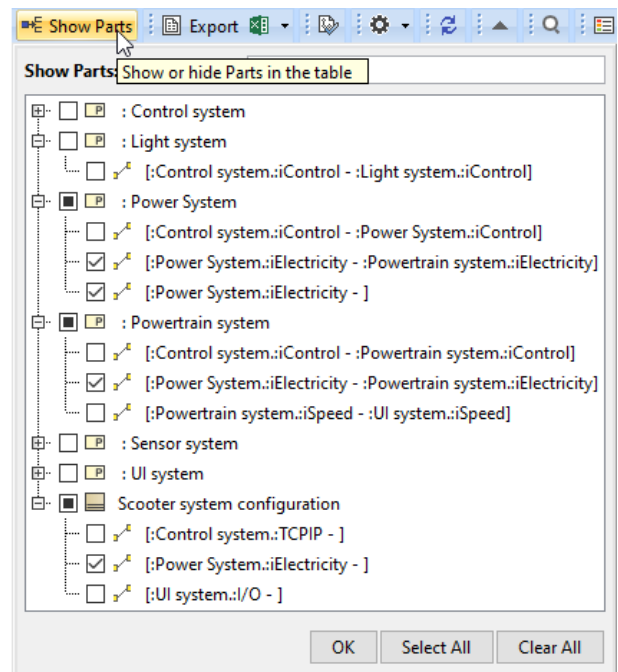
Show Parts | Export

Show Parts: Show or hide Parts in the table

P : Control system
P : Light system
[:Control system.:iControl - :Light system.:iControl]
P : Power System
[:Control system.:iControl - :Power System.:iControl]
[:Power System.:iElectricity - :Powertrain system.:iElectricity]
[:Power System.:iElectricity - ]
P : Powertrain system
[:Control system.:iControl - :Powertrain system.:iControl]
[:Power System.:iElectricity - :Powertrain system.:iElectricity]
[:Powertrain system.:iSpeed - :UI system.:iSpeed]
P : Sensor system
P : UI system
Scooter system configuration
[:Control system.:TCPIP - ]
[:Power System.:iElectricity - ]
[:UI system.:I/O - ]

OK | Select All | Clear All